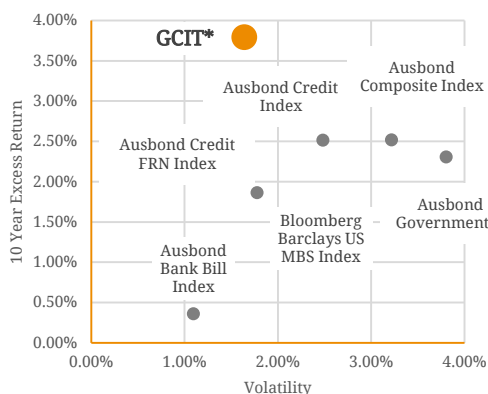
4.00%
3.50%
3.00%
2.50%
2.00%
1.50%
1.00%
0.50%
0.00%

10 Year Excess Return

GCIT*

Ausbond Credit Index

Ausbond Composite Index

Ausbond Credit FRN Index

Bloomberg Barclays US MBS Index

Ausbond Government

Ausbond Bank Bill Index

0.00%
1.00%
2.00%
3.00%
4.00%

Volatility